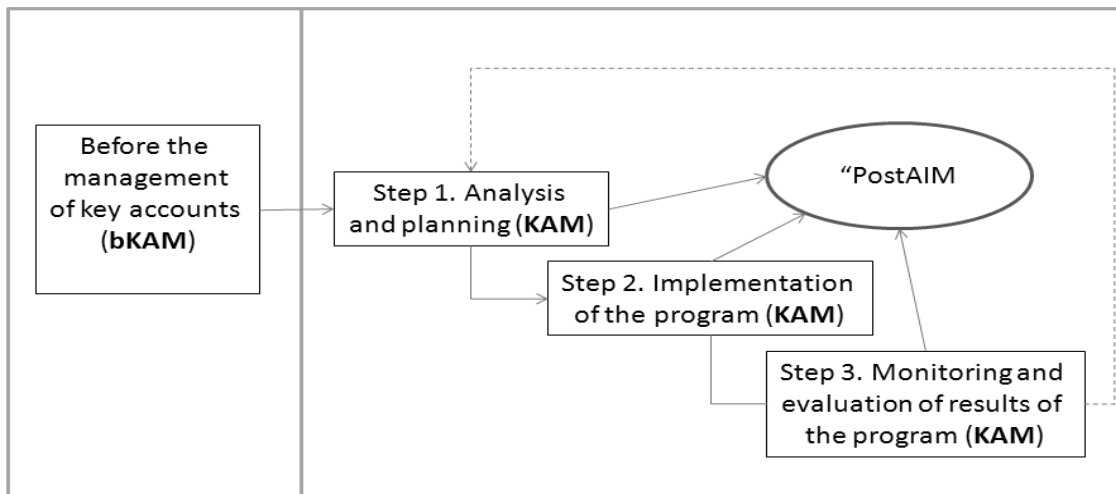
Before the management of key accounts (**bKAM**)

Step 1. Analysis and planning (**KAM**)

“PostAIM

Step 2. Implementation of the program (**KAM**)

Step 3. Monitoring and evaluation of results of the program (**KAM**)